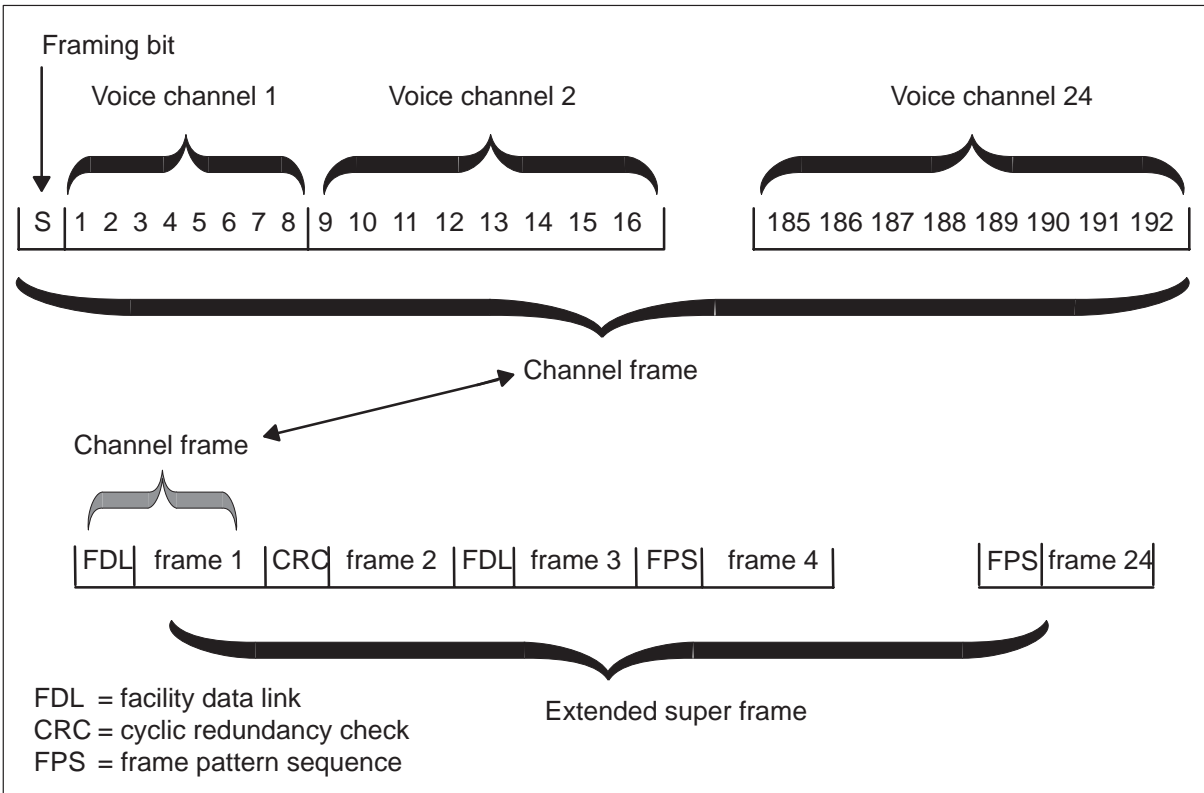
Framing bit

Voice channel 1

Voice channel 2

Voice channel 24

S 1 2 3 4 5 6 7 8 9 10 11 12 13 14 15 16

185 186 187 188 189 190 191 192

Channel frame

Channel frame

FDL frame 1 CRC frame 2 FDL frame 3 FPS frame 4

FPS frame 24

Extended super frame

FDL = facility data link
CRC = cyclic redundancy check
FPS = frame pattern sequence